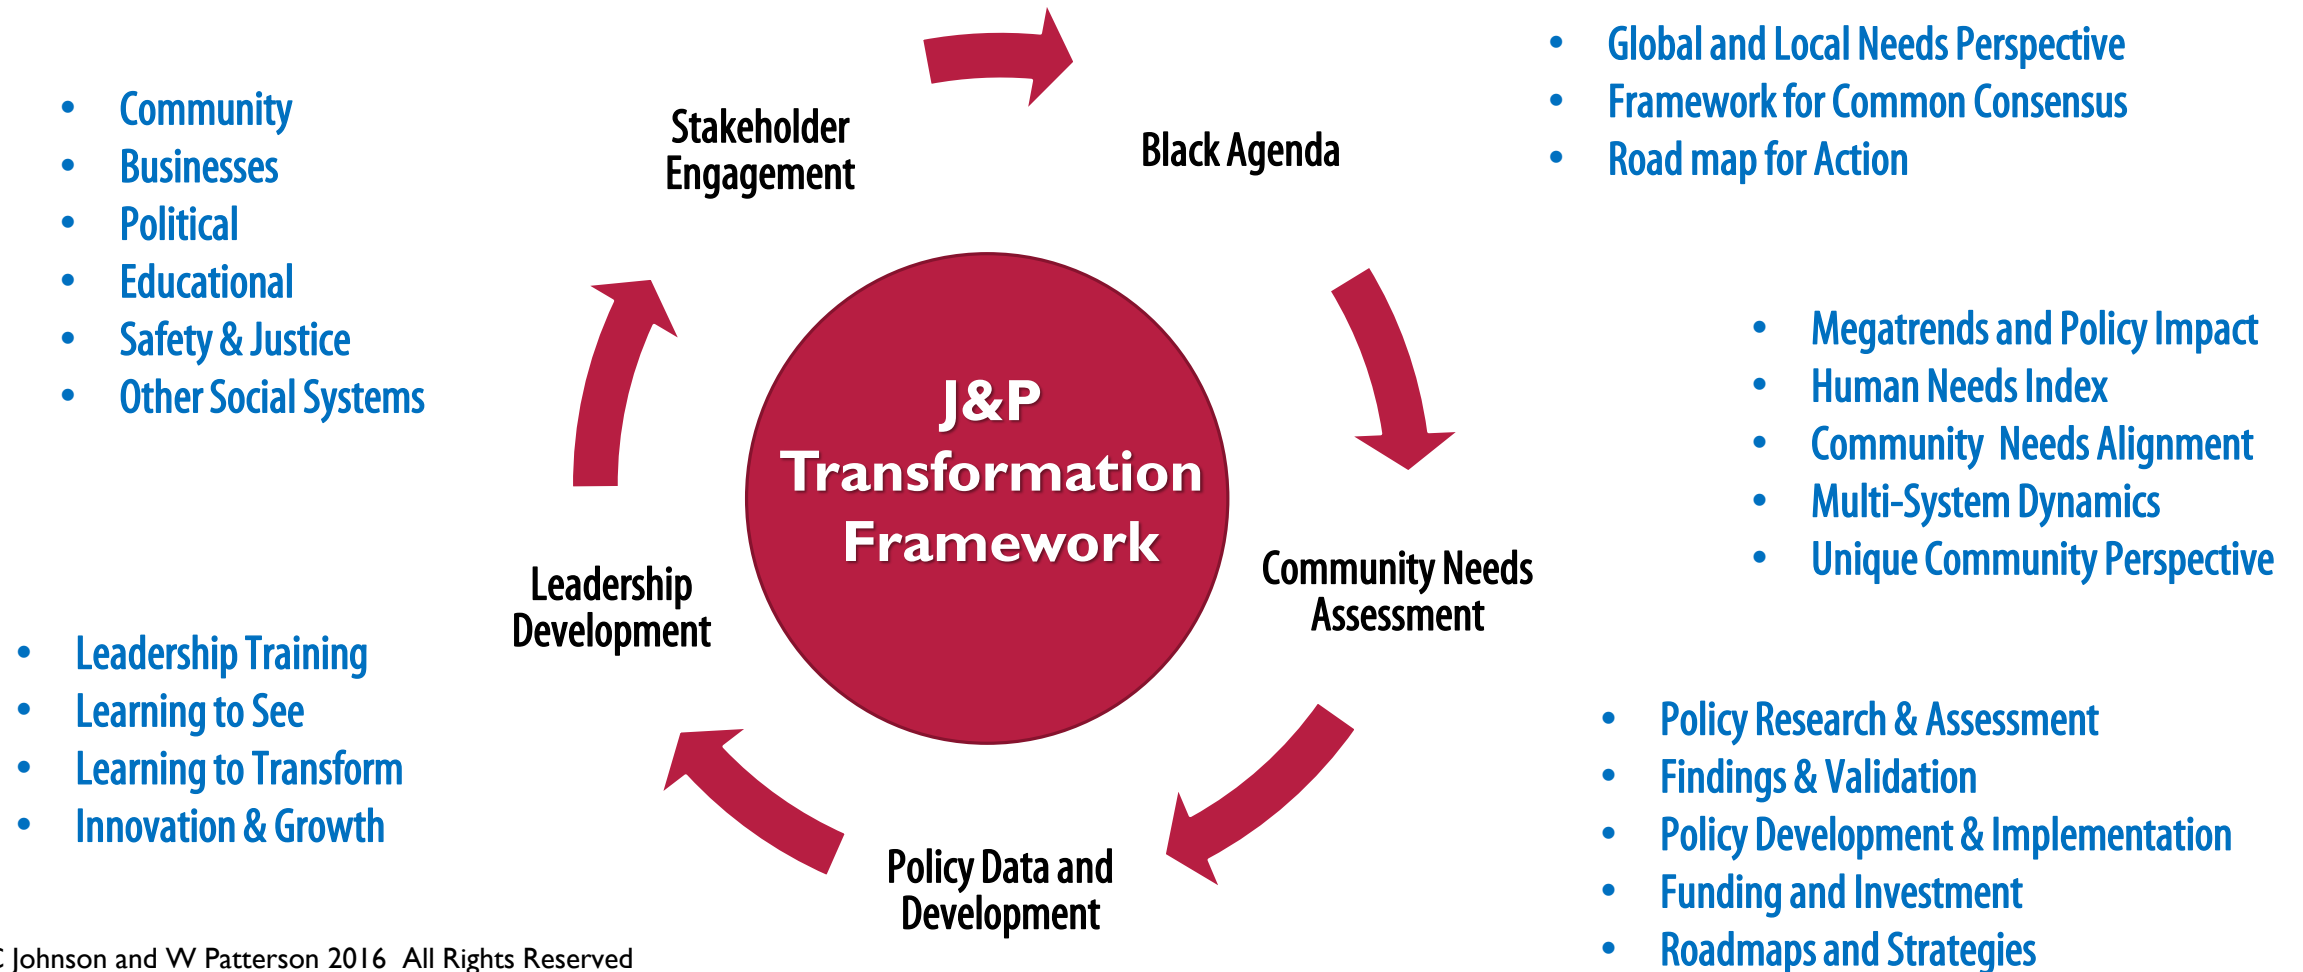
- Community
- Businesses
- Political
- Educational
- Safety & Justice
- Other Social Systems

Stakeholder Engagement

Black Agenda

- Global and Local Needs Perspective
- Framework for Common Consensus
- Road map for Action

J&P Transformation Framework

- Megatrends and Policy Impact
- Human Needs Index
- Community Needs Alignment
- Multi-System Dynamics
- Unique Community Perspective

Community Needs Assessment

Leadership Development

- Leadership Training
- Learning to See
- Learning to Transform
- Innovation & Growth

Policy Data and Development

- Policy Research & Assessment
- Findings & Validation
- Policy Development & Implementation
- Funding and Investment
- Roadmaps and Strategies

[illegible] Johnson and W Patterson 2016 All Rights Reserved